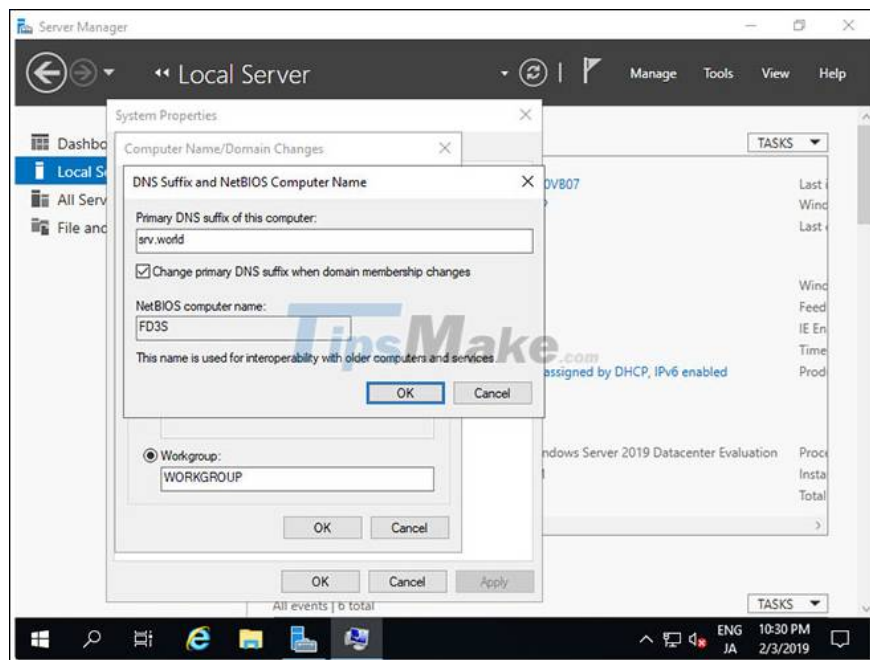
Server Manager

Local Server

Manage Tools View Help

Dashbo
Local S
All Serv
File and

TASKS

System Properties

Computer Name/Domain Changes

DNS Suffix and NetBIOS Computer Name

Primary DNS suffix of this computer:
srv.world

Change primary DNS suffix when domain membership changes

NetBIOS computer name:
FD3S

This name is used for interoperability with older computers and services.

OK Cancel

0VB07

Last
Wind
Last

Wind
Feed
IE En
Time
Prod

assigned by DHCP, IPv6 enabled

Workgroup:
WORKGROUP

OK Cancel

ndows Server 2019 Datacenter Evaluation

Proc
Insta
Total

OK Cancel Apply

All events | 6 total

TASKS

ENG JA 10:30 PM 2/3/2019